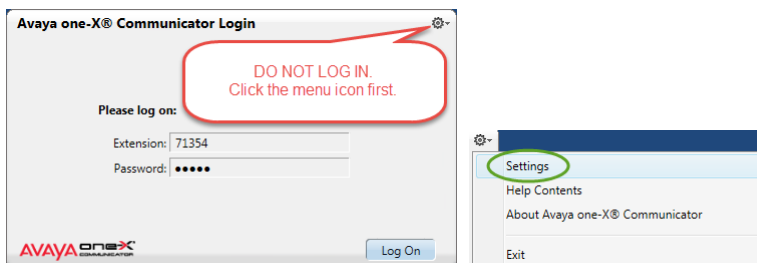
Avaya one-X® Communicator Login

DO NOT LOG IN.
Click the menu icon first.

Please log on:

Extension: 71354

Password: ●●●●●

AVAYA one-X COMMUNICATOR

Log On

Settings

Help Contents

About Avaya one-X® Communicator

Exit